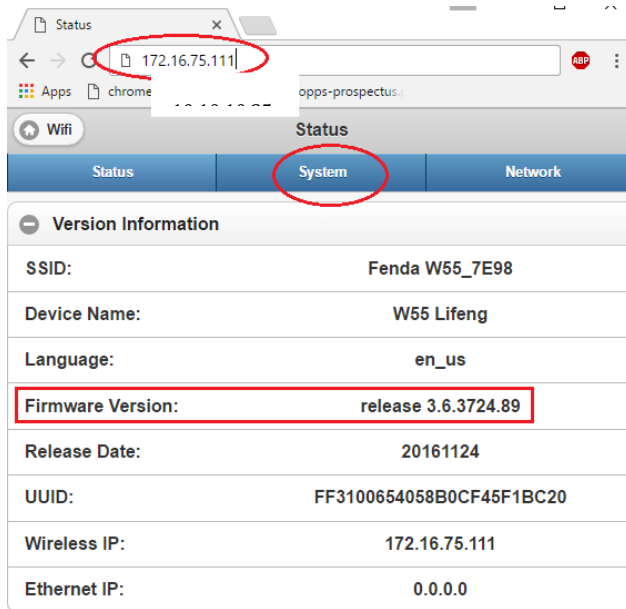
Status ×

172.16.75.111

ABP

Apps chrome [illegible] opps-prospectus

Wifi

Status

Status | System | Network

Version Information

| | |
|---|---|
| SSID: | Fenda W55_7E98 |
| Device Name: | W55 Lifeng |
| Language: | en_us |
| Firmware Version: | release 3.6.3724.89 |
| Release Date: | 20161124 |
| UUID: | FF3100654058B0CF45F1BC20 |
| Wireless IP: | 172.16.75.111 |
| Ethernet IP: | 0.0.0.0 |